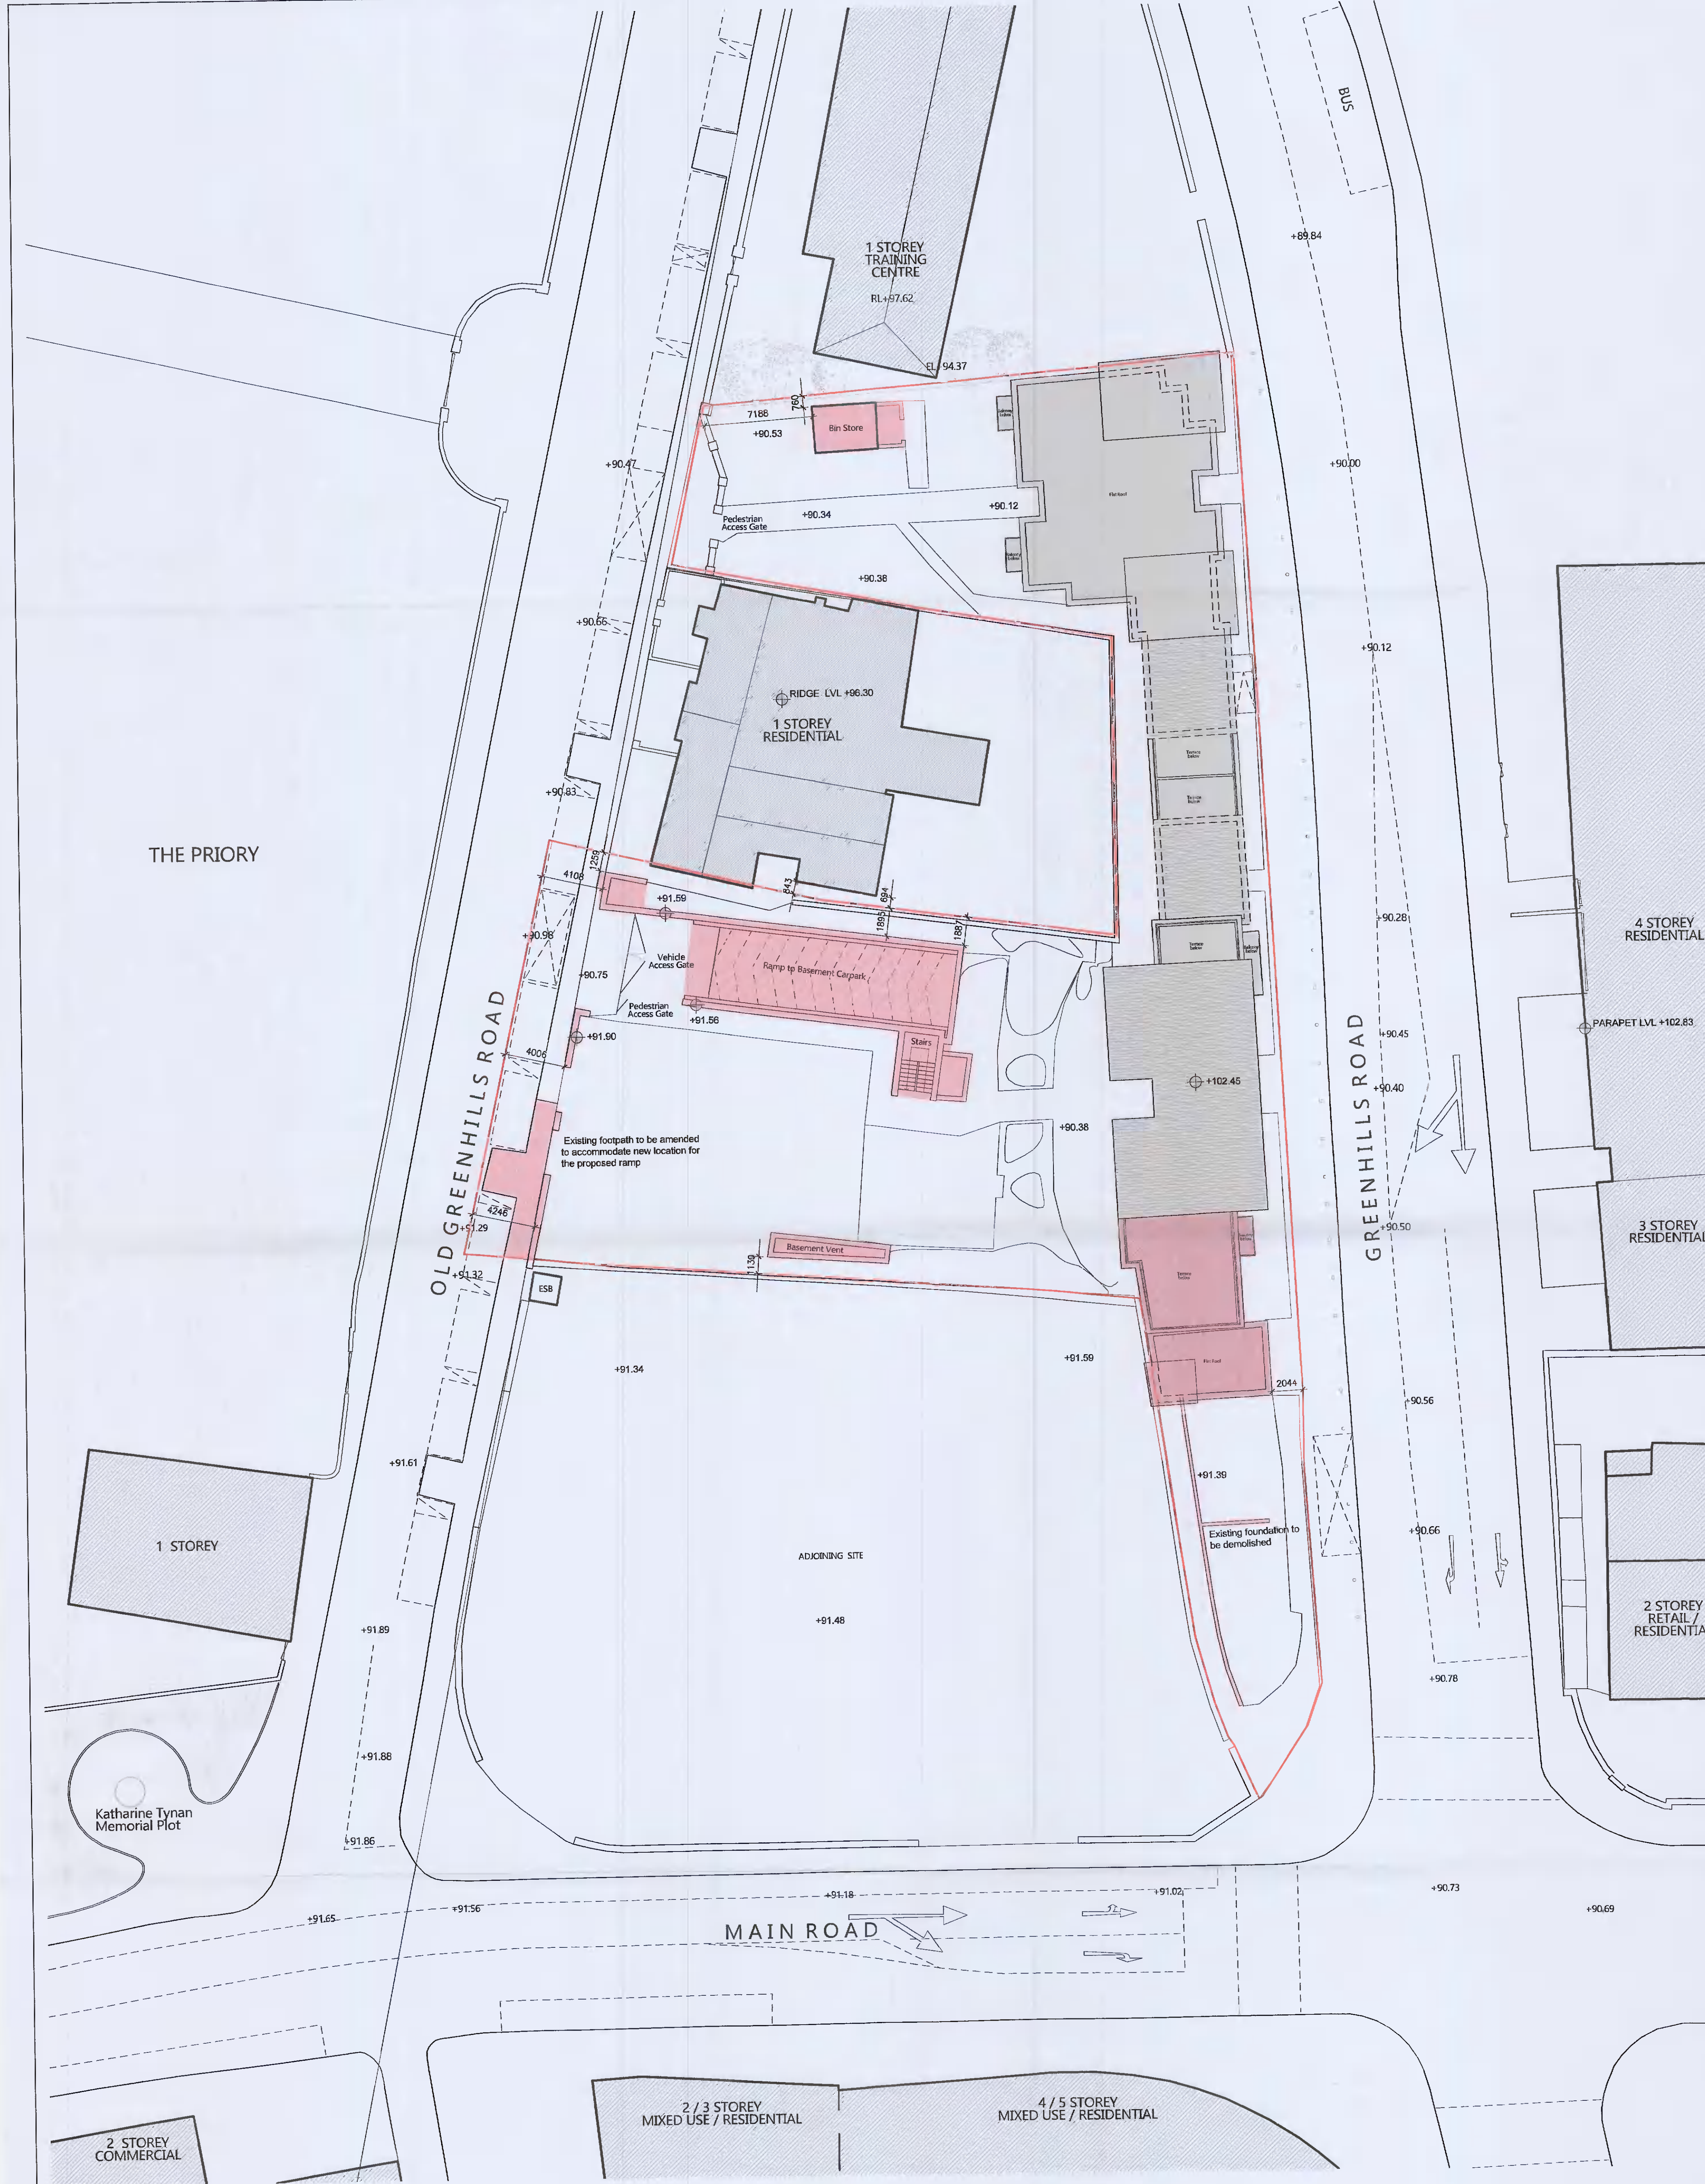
BUS

1 STOREY TRAINING CENTRE
RL+97.62

EL 94.37

+89.84

7188
760
+90.53
Bin Store

+90.47

+90.00

Flat Roof

Pedestrian Access Gate
+90.34
+90.12

+90.38

+90.66

+90.12

RIDGE LVL +96.30
1 STOREY RESIDENTIAL

Terrace below
Terrace below

+90.83

THE PRIORY

1259
4108
843
+91.59
1895
694
1887

+90.28

4 STOREY RESIDENTIAL

+90.98
Vehicle Access Gate
+90.75
Ramp to Basement Carpark
Pedestrian Access Gate
+91.56

+90.45
PARAPET LVL +102.83

+91.90
4006
Stairs

+102.45
+90.40

OLD GREENHILLS ROAD

GREENHILLS ROAD

Existing footpath to be amended to accommodate new location for the proposed ramp

+90.38

4246
+91.29

Basement Vent
130

+90.50

3 STOREY RESIDENTIAL

+91.32
ESB

Terrace below

+91.34
+91.59
Flat Roof
2044

+90.56

+91.61

+91.39

1 STOREY

Existing foundation to be demolished
+90.66

ADJOINING SITE

2 STOREY RETAIL / RESIDENTIA

+91.89
+91.48

+90.78

+91.88

Katharine Tynan Memorial Plot

+91.86

+91.18
+91.02
+90.73
+90.69
+91.65
+91.56

MAIN ROAD

2 / 3 STOREY MIXED USE / RESIDENTIAL

4 / 5 STOREY MIXED USE / RESIDENTIAL

2 STOREY COMMERCIAL